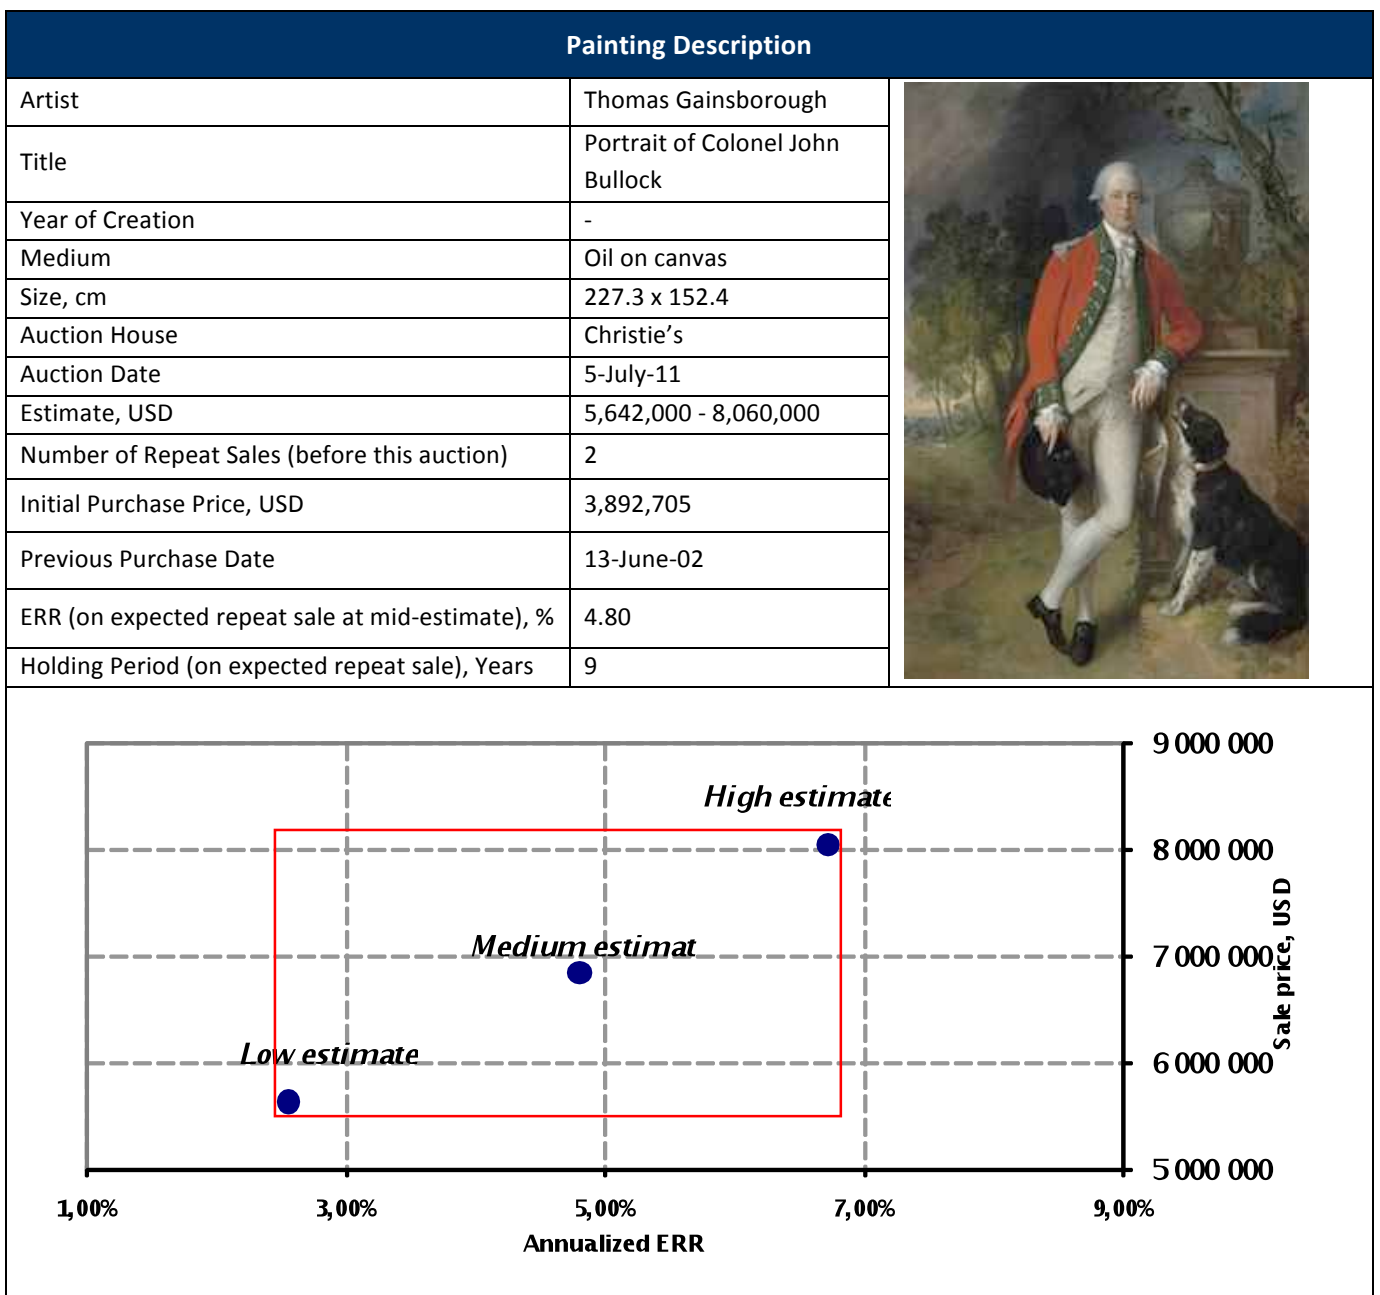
| Painting Description | |
|---|---|
| Artist | Thomas Gainsborough |
| Title | Portrait of Colonel John Bullock |
| Year of Creation | - |
| Medium | Oil on canvas |
| Size, cm | 227.3 x 152.4 |
| Auction House | Christie's |
| Auction Date | 5-July-11 |
| Estimate, USD | 5,642,000 - 8,060,000 |
| Number of Repeat Sales (before this auction) | 2 |
| Initial Purchase Price, USD | 3,892,705 |
| Previous Purchase Date | 13-June-02 |
| ERR (on expected repeat sale at mid-estimate), % | 4.80 |
| Holding Period (on expected repeat sale), Years | 9 |

High estimate
Medium estimat
Low estimate

9 000 000
8 000 000
7 000 000
6 000 000
5 000 000
Sale price, USD

1,00%
3,00%
5,00%
7,00%
9,00%
Annualized ERR